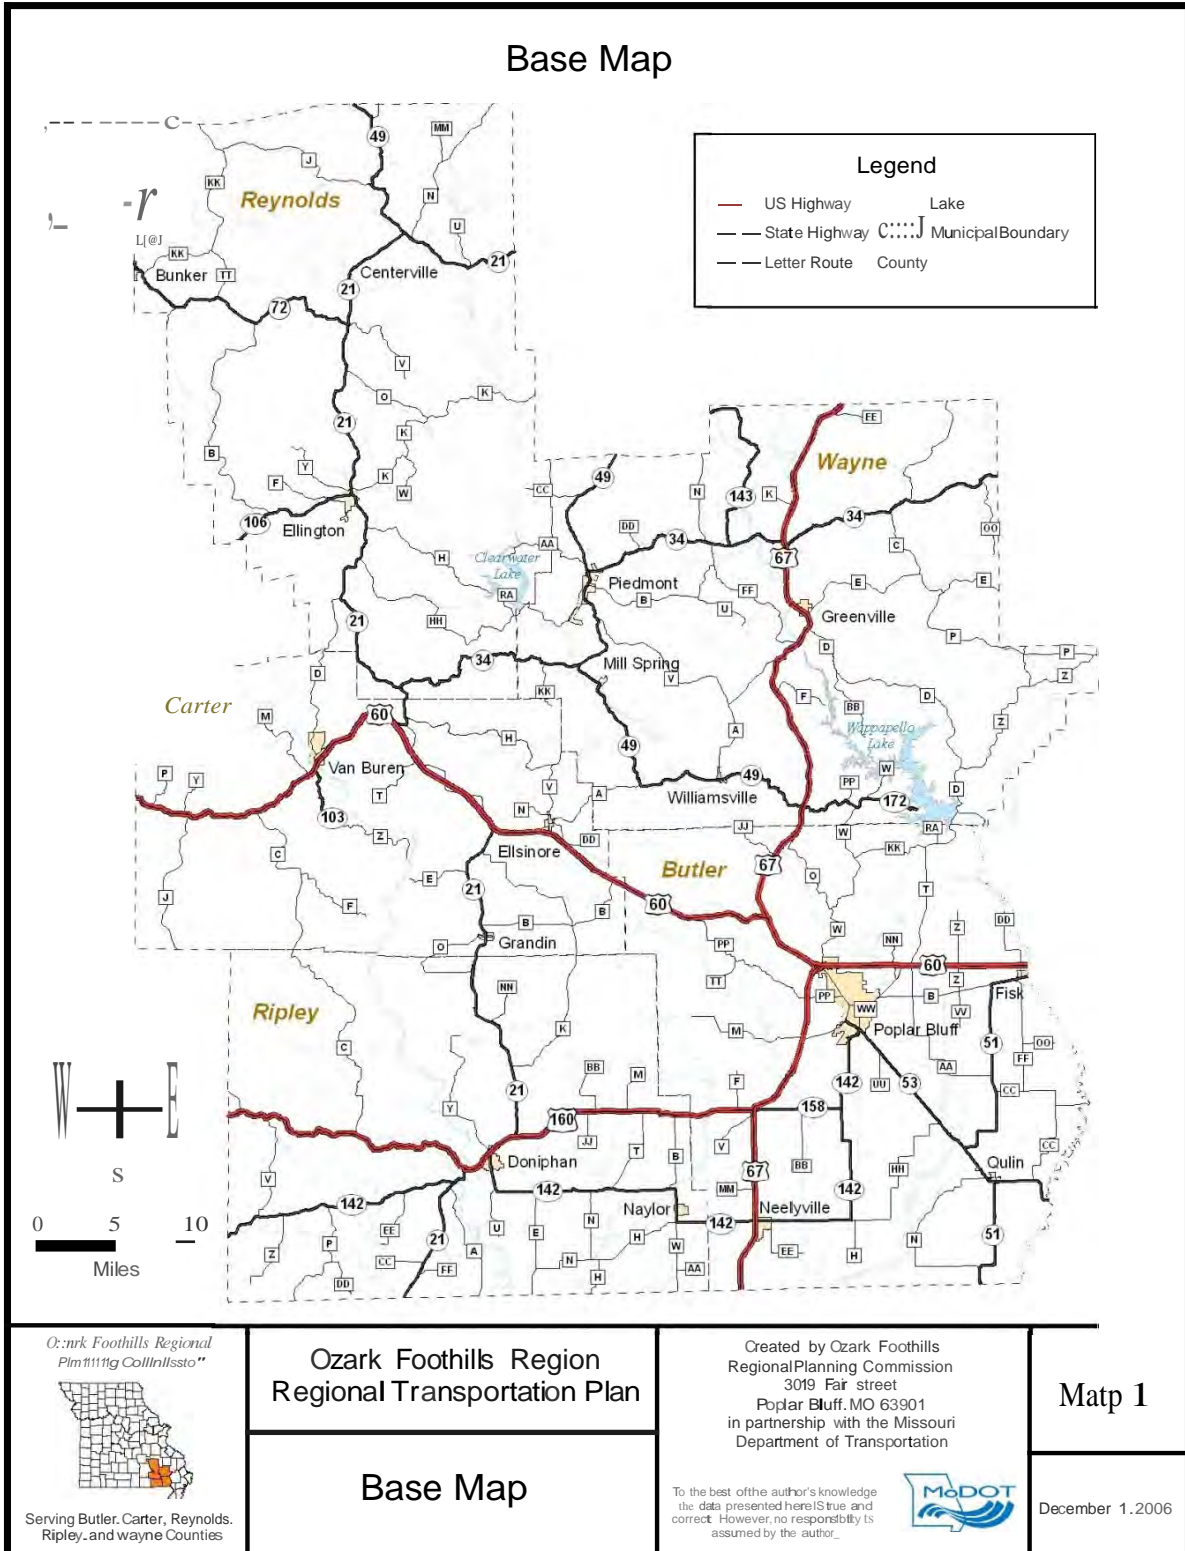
Base Map

Legend
US Highway Lake
State Highway C::::J Municipal Boundary
Letter Route County

Reynolds
Bunker
Centerville
Ellington
Carter
Van Buren
Ellsinore
Grandin
Ripley
Doniphan
Naylor
Neelyville
Butler
Poplar Bluff
Fisk
Qulin
Wayne
Greenville
Piedmont
Mill Spring
Williamsville
Clearwater Lake
Wappapello Lake

49 MM J KK N U 21 TT KK 72 21 V O K 21 K B Y F K W 106 H CC 49 N 143 K EE 34 DD 34 AA RA 67 C OO B FF E E U HH 21 D P 34 P KK Z F BB D M 60 H 49 A Z P Y V W 103 T N 49 PP 172 D Z DD JJ RA C W KK 67 E 21 O J F B B 60 T Z DD O NN PP 60 TT PP WW B Z NN W K M 51 OO FF BB M AA 21 F 142 UU 53 CC Y 160 158 JJ T V B 67 BB HH CC V 142 MM 142 142 E EE N H 21 U W H N P Z CC FF AA DD EE H N 51

W E S
0 5 10
Miles

O::nrk Foothills Regional Plm111111g CoIlInIlssto"
Serving Butler. Carter, Reynolds. Ripley. and wayne Counties

Ozark Foothills Region
Regional Transportation Plan

Base Map

Created by Ozark Foothills Regional Planning Commission
3019 Fair street
Poplar Bluff. MO 63901
in partnership with the Missouri Department of Transportation

To the best ofthe author's knowledge the data presented hereIS true and correct However, no responsibility ts assumed by the author_

MoDOT

Matp 1

December 1.2006